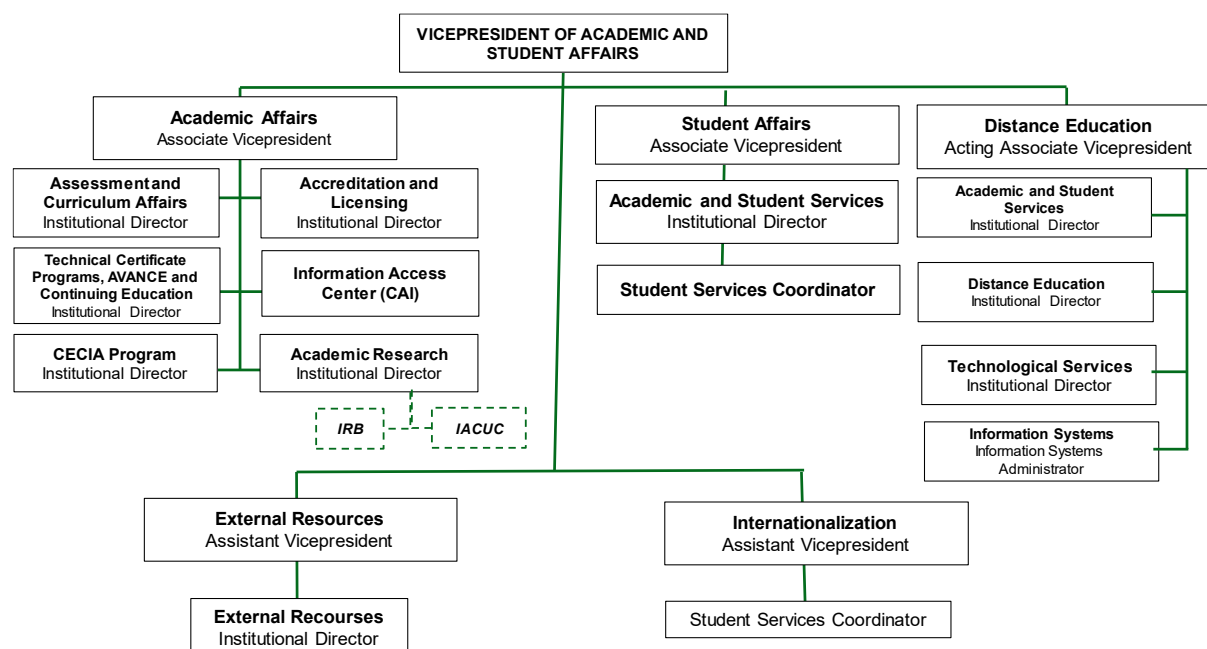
VICEPRESIDENT OF ACADEMIC AND STUDENT AFFAIRS

Academic Affairs
Associate Vicepresident

Assessment and Curriculum Affairs
Institutional Director

Accreditation and Licensing
Institutional Director

Technical Certificate Programs, AVANCE and Continuing Education
Institutional Director

Information Access Center (CAI)

CECIA Program
Institutional Director

Academic Research
Institutional Director

IRB

IACUC

Student Affairs
Associate Vicepresident

Academic and Student Services
Institutional Director

Student Services Coordinator

Distance Education
Acting Associate Vicepresident

Academic and Student Services
Institutional Director

Distance Education
Institutional Director

Technological Services
Institutional Director

Information Systems
Information Systems Administrator

External Resources
Assistant Vicepresident

External Recourses
Institutional Director

Internationalization
Assistant Vicepresident

Student Services Coordinator